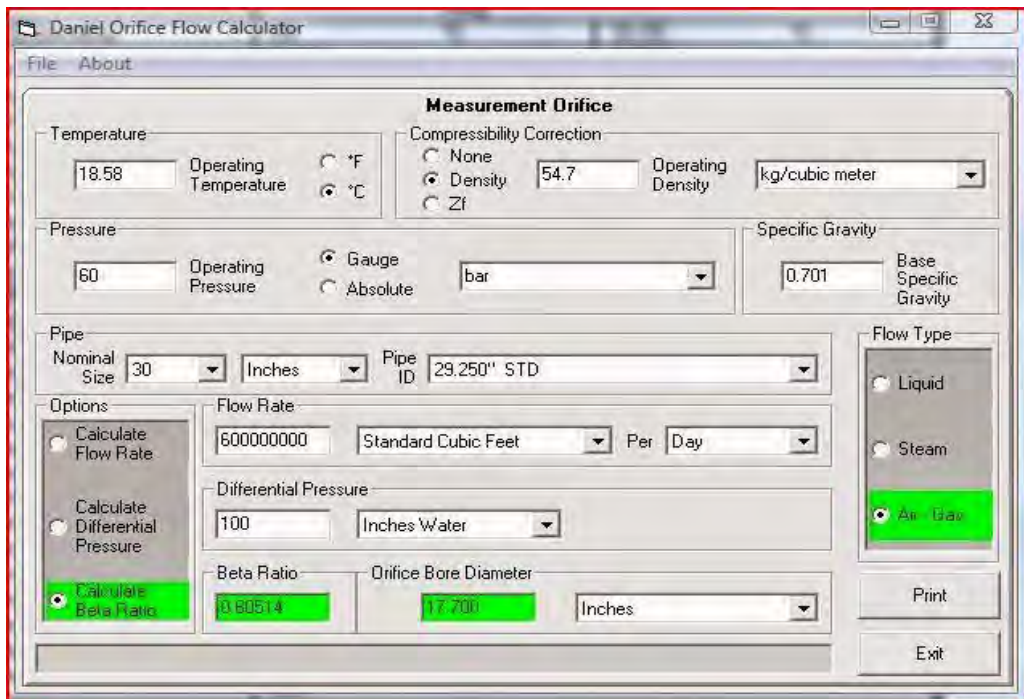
Daniel Orifice Flow Calculator

File About

Measurement Orifice

Temperature
18.58 Operating Temperature
°F
°C

Compressibility Correction
None
Density
Zf
54.7 Operating Density
kg/cubic meter

Pressure
60 Operating Pressure
Gauge
Absolute
bar

Specific Gravity
0.701 Base Specific Gravity

Pipe
Nominal Size 30
Inches
Pipe ID 29.250" STD

Flow Type
Liquid
Steam
Air - Gas

Options
Calculate Flow Rate
Calculate Differential Pressure
Calculate Beta Ratio

Flow Rate
600000000
Standard Cubic Feet
Per Day

Differential Pressure
100
Inches Water

Beta Ratio
0.60514

Orifice Bore Diameter
17.700
Inches

Print

Exit